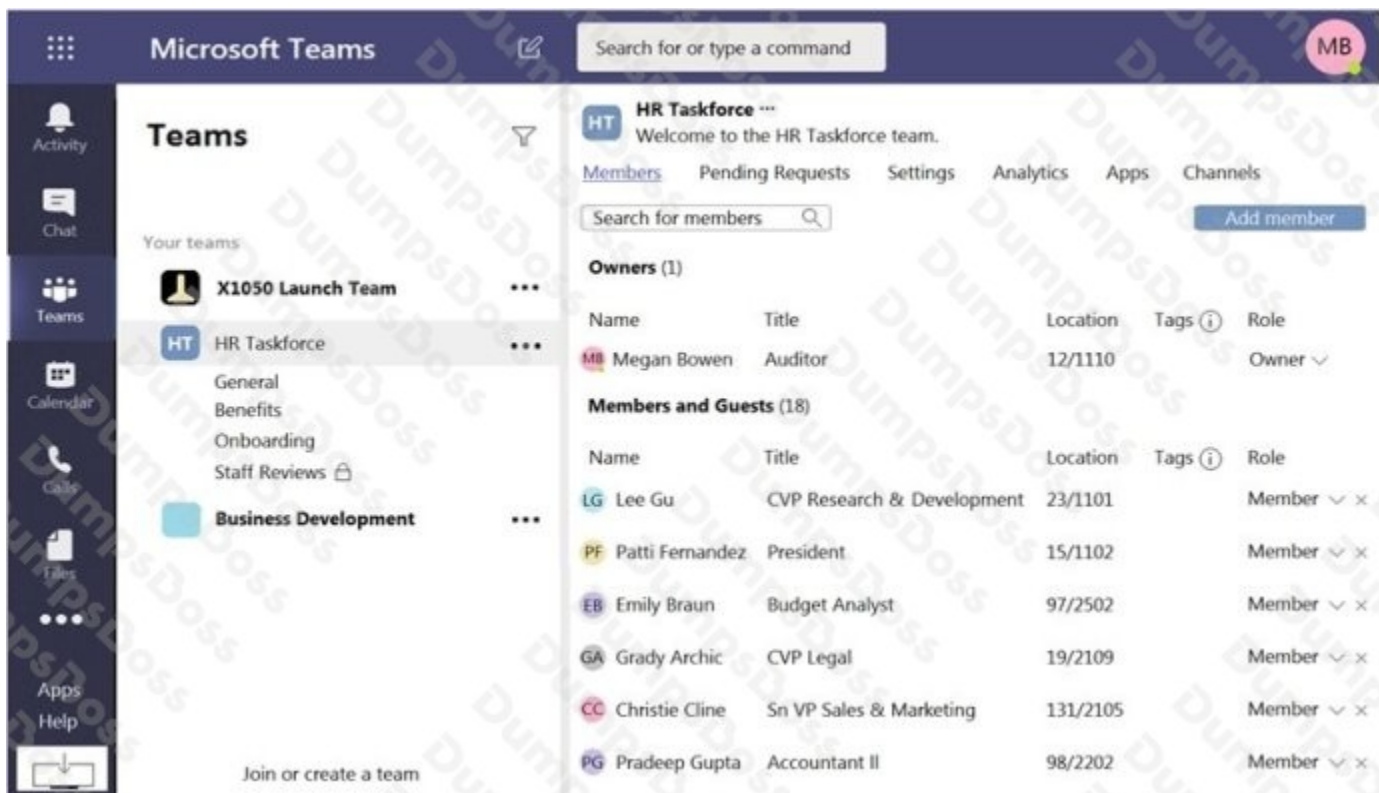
Microsoft Teams

Search for or type a command

MB

Activity

Chat

Teams

Calendar

Calls

Files

•••

Apps

Help

Teams

Your teams

X1050 Launch Team •••

HT HR Taskforce •••

General
Benefits
Onboarding
Staff Reviews

Business Development •••

Join or create a team

HT HR Taskforce ···
Welcome to the HR Taskforce team.

Members Pending Requests Settings Analytics Apps Channels

Search for members

Add member

Owners (1)

| Name | Title | Location | Tags | Role |
|---|---|---|---|---|
| MB Megan Bowen | Auditor | 12/1110 | | Owner |

Members and Guests (18)

| Name | Title | Location | Tags | Role |
|---|---|---|---|---|
| LG Lee Gu | CVP Research & Development | 23/1101 | | Member × |
| PF Patti Fernandez | President | 15/1102 | | Member × |
| EB Emily Braun | Budget Analyst | 97/2502 | | Member × |
| GA Grady Archic | CVP Legal | 19/2109 | | Member × |
| CC Christie Cline | Sn VP Sales & Marketing | 131/2105 | | Member × |
| PG Pradeep Gupta | Accountant II | 98/2202 | | Member × |

DumpsDoss